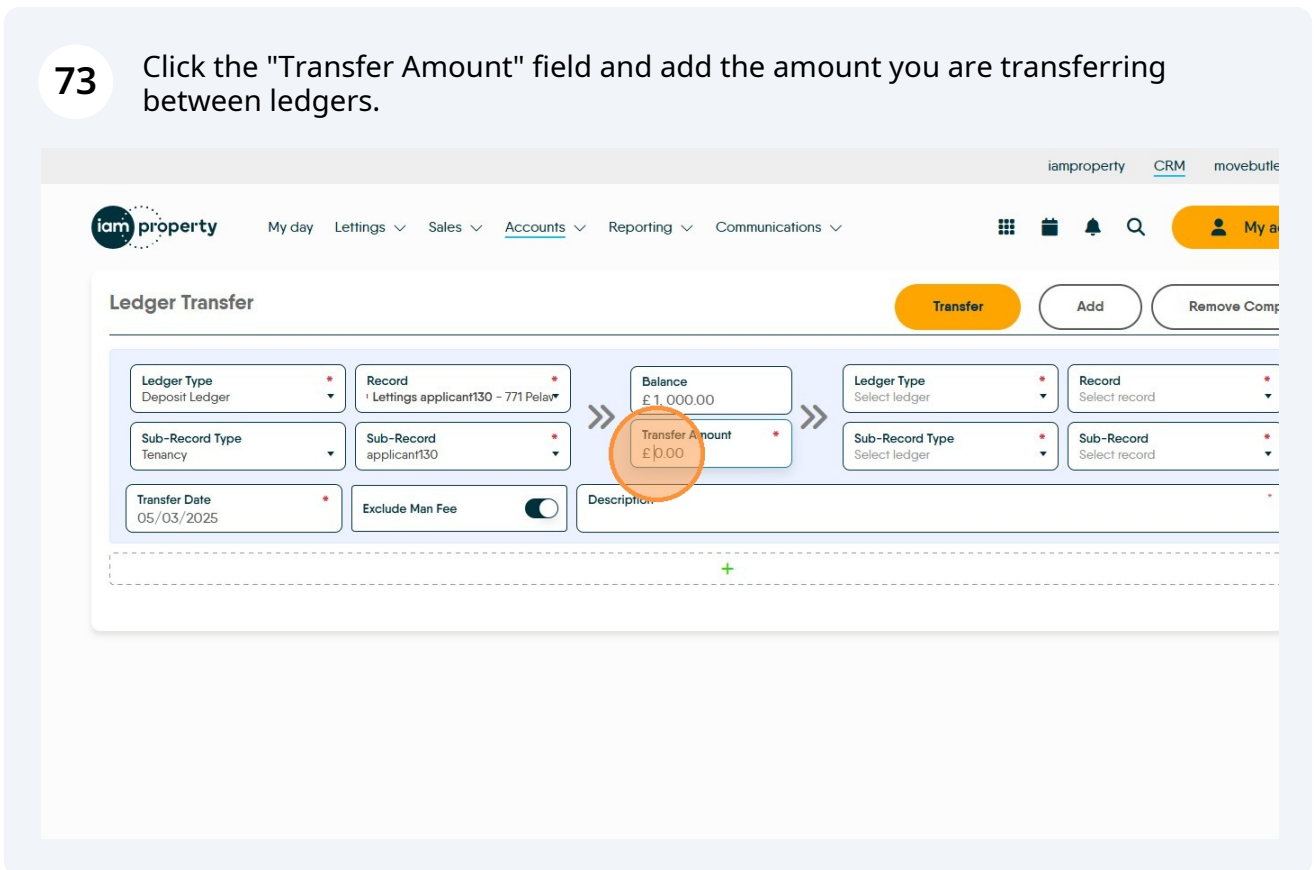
73

Click the "Transfer Amount" field and add the amount you are transferring between ledgers.

iamproperty CRM movebutle

iam property My day Lettings Sales Accounts Reporting Communications My a

Ledger Transfer

Transfer Add Remove Comp

Ledger Type * Deposit Ledger

Record * Lettings applicant130 - 771 Pelav

Balance £ 1, 000.00

Ledger Type * Select ledger

Record * Select record

Sub-Record Type Tenancy

Sub-Record * applicant130

Transfer Amount * £ 0.00

Sub-Record Type * Select ledger

Sub-Record * Select record

Transfer Date * 05/03/2025

Exclude Man Fee

Description *

+